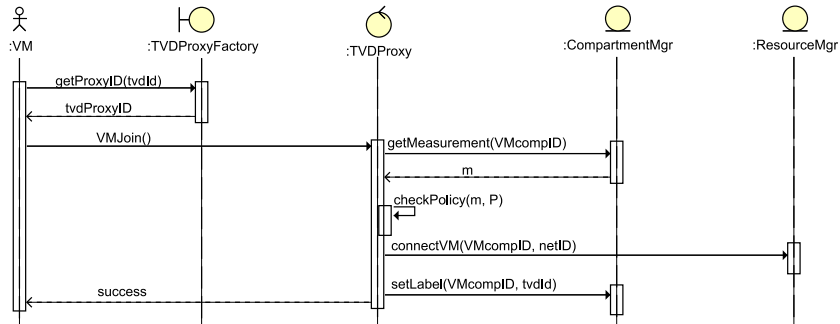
:VM

:TVDProxyFactory

:TVDProxy

:CompartmentMgr

:ResourceMgr

getProxyID(tvdId)

tvdProxyID

VMJoin()

getMeasurement(VMcompID)

m

checkPolicy(m, P)

connectVM(VMcompID, netID)

success

setLabel(VMcompID, tvdId)